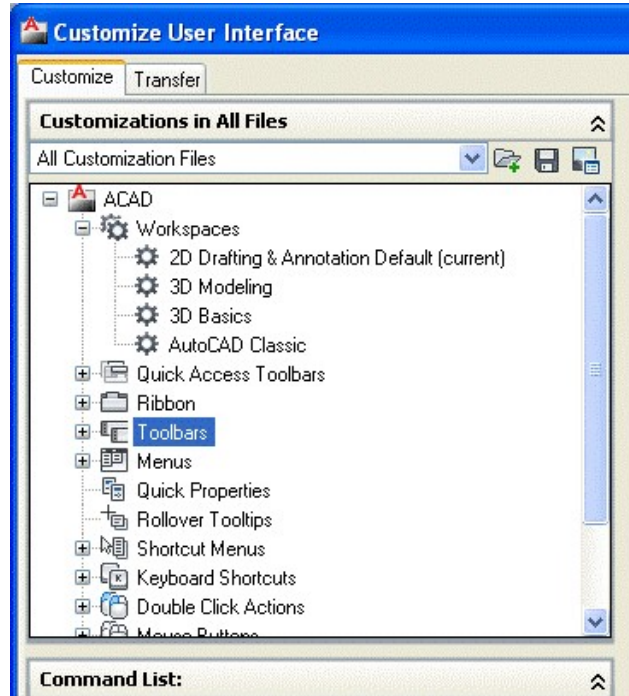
Customize User Interface

Customize | Transfer

Customizations in All Files

All Customization Files

ACAD
Workspaces
2D Drafting & Annotation Default (current)
3D Modeling
3D Basics
AutoCAD Classic
Quick Access Toolbars
Ribbon
Toolbars
Menus
Quick Properties
Rollover Tooltips
Shortcut Menus
Keyboard Shortcuts
Double Click Actions
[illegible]

Command List: